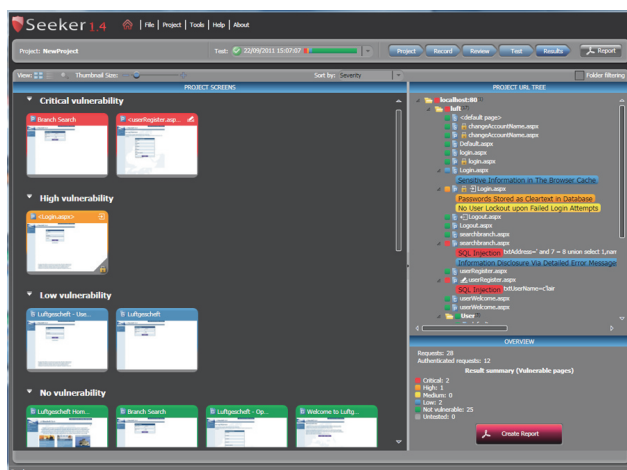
Seeker 1.4 | File | Project | Tools | Help | About

Project: NewProject

Test: 22/09/2011 15:07:07

Project | Record | Review | Test | Results | Report

View: | Thumbnail Size: | Sort by: Severity | Folder filtering

PROJECT SCREENS

Critical vulnerability

Branch Search

<userRegister.asp...

High vulnerability

<Login.aspx>

Low vulnerability

Luftgescheft - Use...

Luftgescheft

No vulnerability

Luftgescheft Hom...

Branch Search

Luftgescheft - Op...

Welcome to Luftg...

PROJECT URL TREE

localhost:80

luft

<default page>

changeAccountName.aspx

changeAccountName.aspx

Default.aspx

login.aspx

login.aspx

Login.aspx

Sensitive Information in The Browser Cache

Login.aspx

Passwords Stored as Cleartext in Database

No User Lockout upon Failed Login Attempts

Logout.aspx

Logout.aspx

searchbranch.aspx

searchbranch.aspx

SQL Injection txtAddress=' and 7 = 8 union select 1,nan

Information Disclosure Via Detailed Error Message

userRegister.aspx

userRegister.aspx

SQL Injection txtUserName=<lair

userWelcome.aspx

userWelcome.aspx

User

OVERVIEW

Requests: 28

Authenticated requests: 12

Result summary (Vulnerable pages)

Critical: 2

High: 1

Medium: 0

Low: 2

Not vulnerable: 25

Untested: 0

Create Report